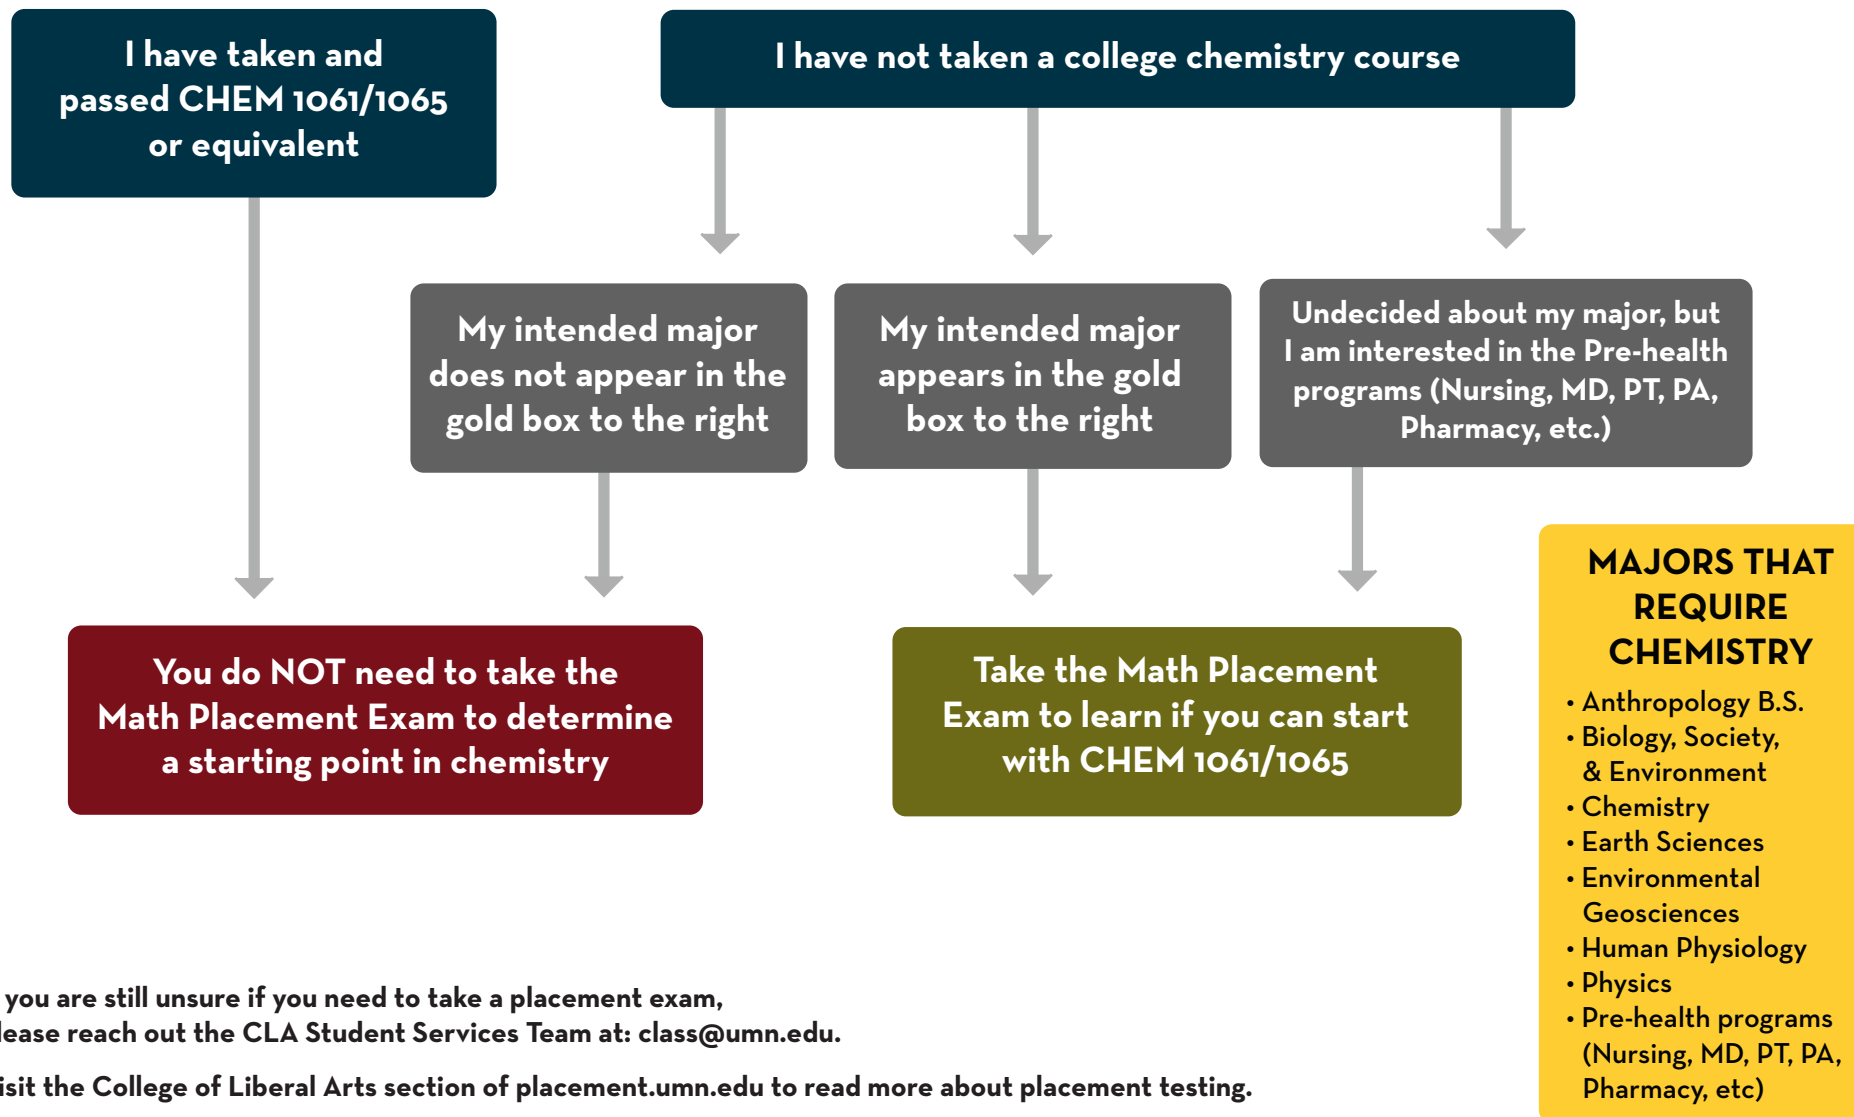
I have taken and passed CHEM 1061/1065 or equivalent

I have not taken a college chemistry course

My intended major does not appear in the gold box to the right

My intended major appears in the gold box to the right

Undecided about my major, but I am interested in the Pre-health programs (Nursing, MD, PT, PA, Pharmacy, etc.)

You do NOT need to take the Math Placement Exam to determine a starting point in chemistry

Take the Math Placement Exam to learn if you can start with CHEM 1061/1065

MAJORS THAT REQUIRE CHEMISTRY
• Anthropology B.S.
• Biology, Society, & Environment
• Chemistry
• Earth Sciences
• Environmental Geosciences
• Human Physiology
• Physics
• Pre-health programs (Nursing, MD, PT, PA, Pharmacy, etc)

you are still unsure if you need to take a placement exam, lease reach out the CLA Student Services Team at: class@umn.edu.

isit the College of Liberal Arts section of placement.umn.edu to read more about placement testing.